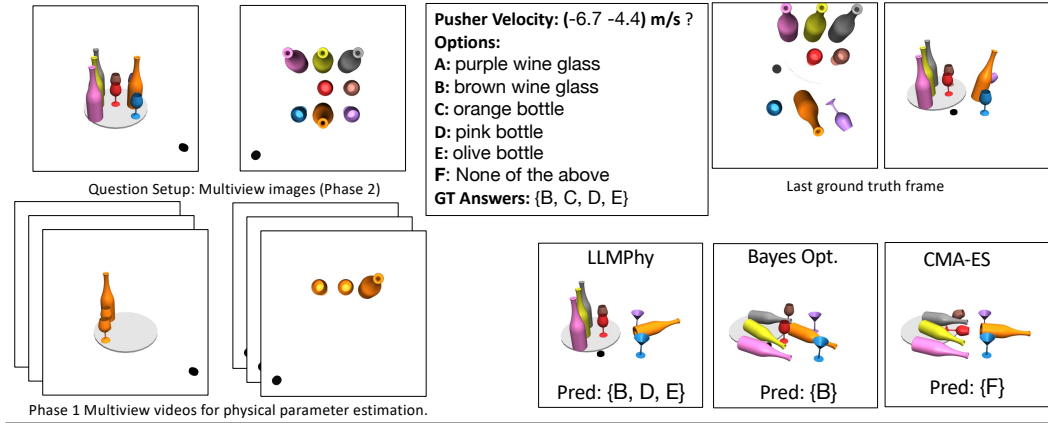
Question Setup: Multiview images (Phase 2)

Pusher Velocity: (-6.7 -4.4) m/s ?
Options:
A: purple wine glass
B: brown wine glass
C: orange bottle
D: pink bottle
E: olive bottle
F: None of the above
GT Answers: {B, C, D, E}

Last ground truth frame

Phase 1 Multiview videos for physical parameter estimation.

LLMPhy
Pred: {B, D, E}

Bayes Opt.
Pred: {B}

CMA-ES
Pred: {F}